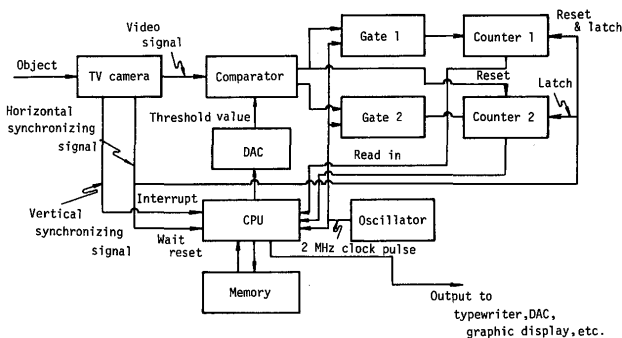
Object

TV camera

Video signal

Comparator

Gate 1

Counter 1

Reset & latch

Reset

Latch

Gate 2

Counter 2

Threshold value

Horizontal synchronizing signal

DAC

Read in

Vertical synchronizing signal

Interrupt

CPU

Oscillator

Wait reset

2 MHz clock pulse

Memory

Output to typewriter,DAC, graphic display,etc.